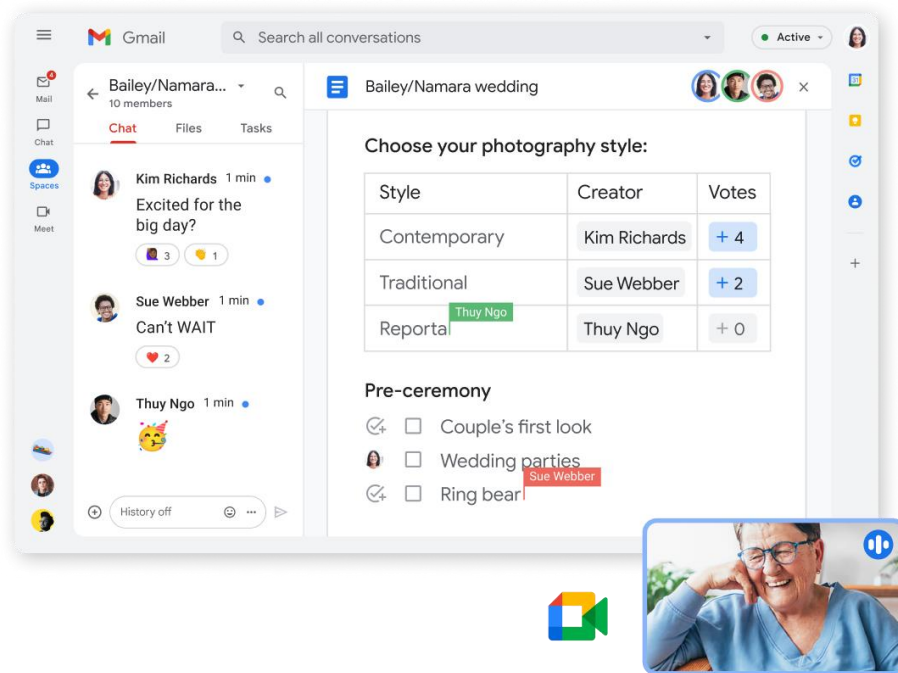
Gmail

Search all conversations

Active

4
Mail

Chat

Spaces

Meet

Bailey/Namara...
10 members

Chat Files Tasks

Kim Richards 1 min
Excited for the big day?
3 1

Sue Webber 1 min
Can't WAIT
2

Thuy Ngo 1 min

History off

Bailey/Namara wedding

Choose your photography style:

| Style | Creator | Votes |
|---|---|---|
| Contemporary | Kim Richards | + 4 |
| Traditional | Sue Webber | + 2 |
| Reporta | Thuy Ngo | + 0 |

Thuy Ngo

Pre-ceremony

Couple's first look

Wedding parties

Ring bear

Sue Webber